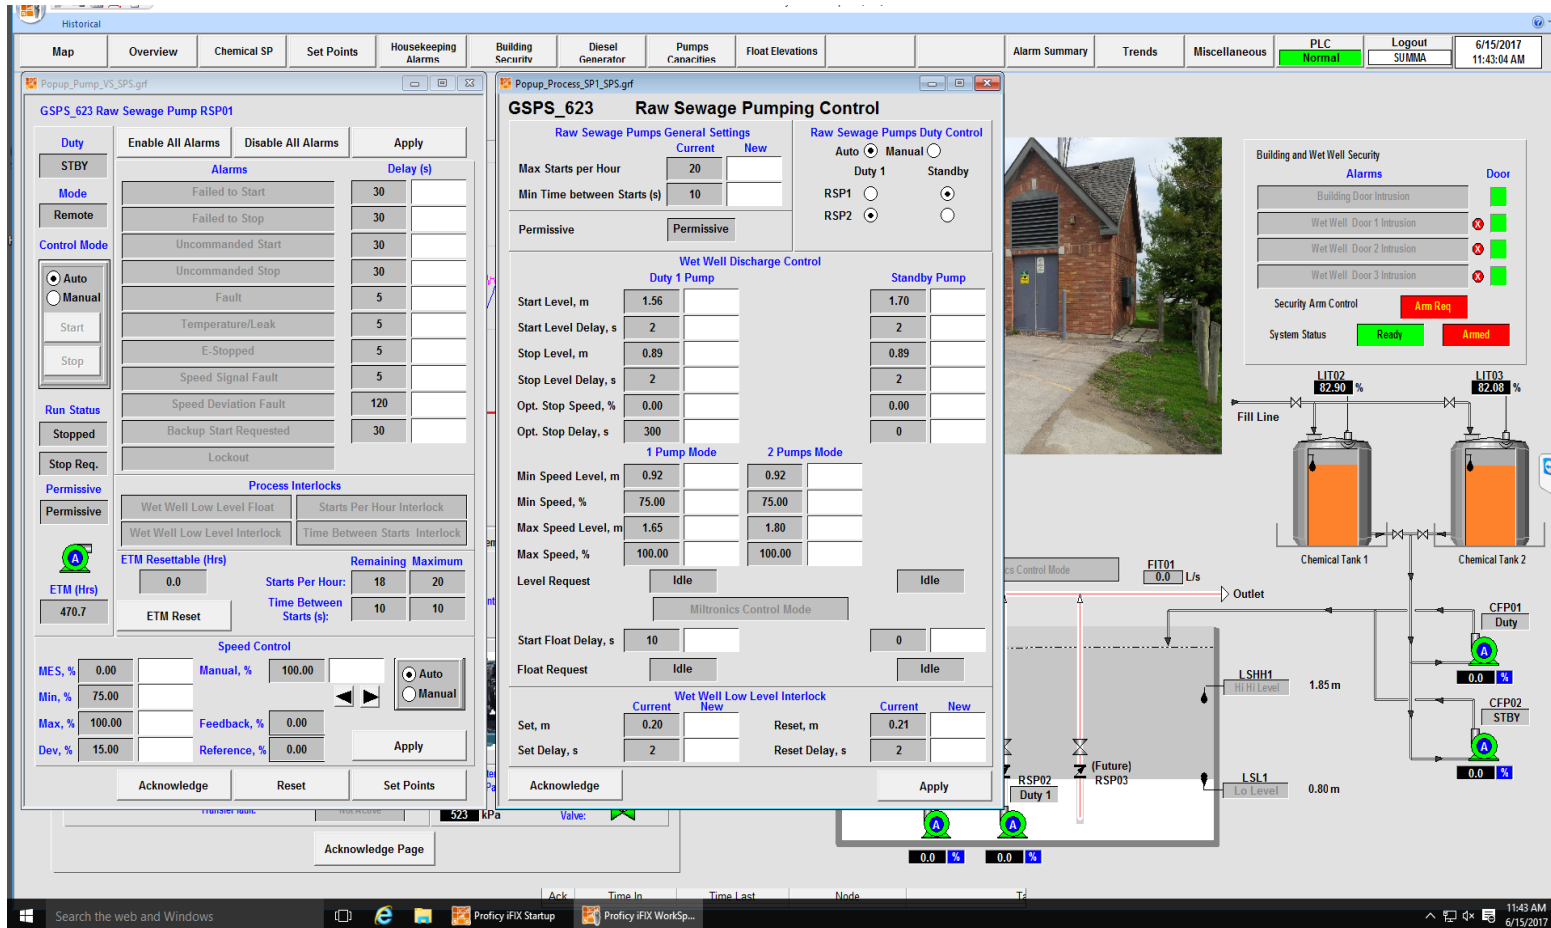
Historical

Map | Overview | Chemical SP | Set Points | Housekeeping Alarms | Building Security | Diesel Generator | Pumps Capacities | Float Elevations | Alarm Summary | Trends | Miscellaneous | PLC Normal | Logout SUMMA | 6/15/2017 11:43:04 AM

Popup_Pump_VS_SPS.grf

GSPS_623 Raw Sewage Pump RSP01

Duty
STBY
Mode
Remote
Control Mode
Auto
Manual
Start
Stop
Run Status
Stopped
Stop Req.
Permissive
Permissive
ETM (Hrs)
470.7

Enable All Alarms | Disable All Alarms | Apply

| Alarms | Delay (s) |
|---|---|
| Failed to Start | 30 |
| Failed to Stop | 30 |
| Uncommanded Start | 30 |
| Uncommanded Stop | 30 |
| Fault | 5 |
| Temperature/Leak | 5 |
| E-Stopped | 5 |
| Speed Signal Fault | 5 |
| Speed Deviation Fault | 120 |
| Backup Start Requested | 30 |
| Lockout | |

Process Interlocks
Wet Well Low Level Float | Starts Per Hour Interlock
Wet Well Low Level Interlock | Time Between Starts Interlock

ETM Resettable (Hrs) 0.0
ETM Reset
Remaining Maximum
Starts Per Hour: 18 20
Time Between Starts (s): 10 10

Speed Control
MES, % 0.00
Min, % 75.00
Max, % 100.00
Dev, % 15.00
Manual, % 100.00
Feedback, % 0.00
Reference, % 0.00
Auto
Manual
Apply

Acknowledge | Reset | Set Points

Popup_Process_SP1_SPS.grf

GSPS_623 Raw Sewage Pumping Control

Raw Sewage Pumps General Settings
Current New
Max Starts per Hour 20
Min Time between Starts (s) 10
Permissive Permissive

Raw Sewage Pumps Duty Control
Auto Manual
Duty 1 Standby
RSP1
RSP2

Wet Well Discharge Control
Duty 1 Pump | Standby Pump
Start Level, m 1.56 | 1.70
Start Level Delay, s 2 | 2
Stop Level, m 0.89 | 0.89
Stop Level Delay, s 2 | 2
Opt. Stop Speed, % 0.00 | 0.00
Opt. Stop Delay, s 300 | 0

1 Pump Mode | 2 Pumps Mode
Min Speed Level, m 0.92 | 0.92
Min Speed, % 75.00 | 75.00
Max Speed Level, m 1.65 | 1.80
Max Speed, % 100.00 | 100.00
Level Request Idle | Idle
Miltronics Control Mode
Start Float Delay, s 10 | 0
Float Request Idle | Idle

Wet Well Low Level Interlock
Current New | Current New
Set, m 0.20 | Reset, m 0.21
Set Delay, s 2 | Reset Delay, s 2

Acknowledge | Apply

Building and Wet Well Security
Alarms Door
Building Door Intrusion
Wet Well Door 1 Intrusion
Wet Well Door 2 Intrusion
Wet Well Door 3 Intrusion
Security Arm Control Arm Req
System Status Ready Armed

LIT02 82.90 %
LIT03 82.08 %
Fill Line
Chemical Tank 1
Chemical Tank 2
FIT01 0.0 L/s
Outlet
cs Control Mode
CFP01 Duty
0.0 %
CFP02 STBY
0.0 %
LSHH1 Hi Hi Level 1.85 m
LSL1 Lo Level 0.80 m
RSP02 Duty 1
(Future) RSP03
0.0 % 0.0 %
523 kPa
Valve:
Acknowledge Page
Ack Time In Time Last Node

Search the web and Windows
Proficy iFIX Startup
Proficy iFIX WorkSp...
11:43 AM 6/15/2017